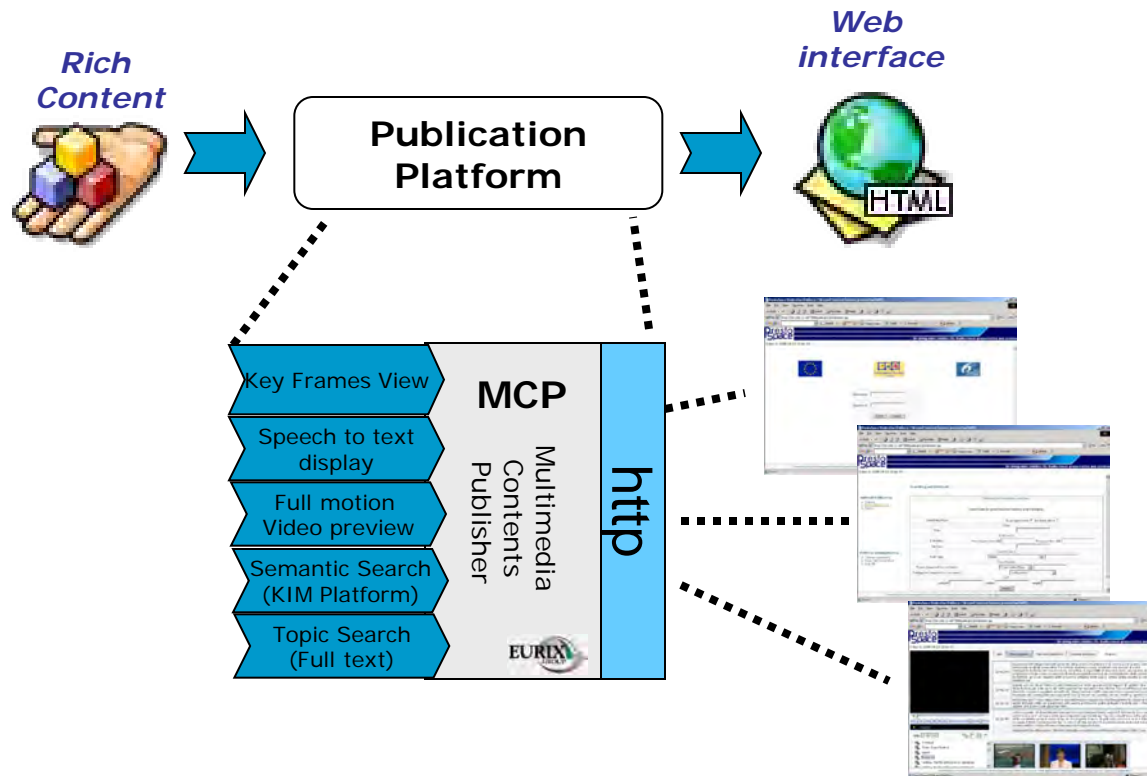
Rich Content

Publication Platform

Web interface

HTML

Key Frames View

Speech to text display

Full motion Video preview

Semantic Search (KIM Platform)

Topic Search (Full text)

MCP

Multimedia Contents Publisher

EURIX GROUP

http

Presto Space

Presto Space

Presto Space